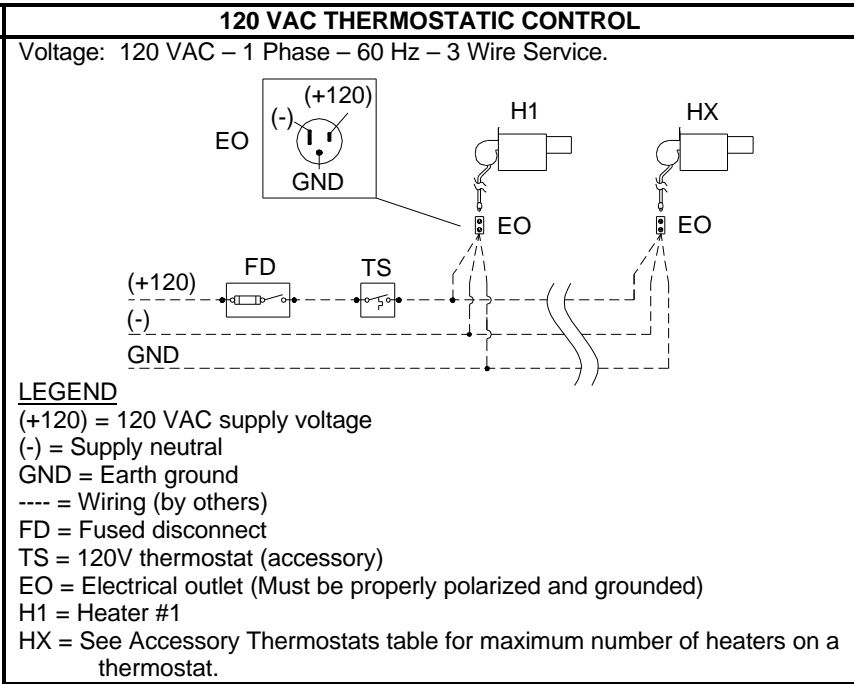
**120 VAC THERMOSTATIC CONTROL**

Voltage: 120 VAC – 1 Phase – 60 Hz – 3 Wire Service.

EO (-) (+120) GND

H1 HX

EO EO

FD TS

(+120)

(-)

GND

LEGEND
(+120) = 120 VAC supply voltage
(-) = Supply neutral
GND = Earth ground
---- = Wiring (by others)
FD = Fused disconnect
TS = 120V thermostat (accessory)
EO = Electrical outlet (Must be properly polarized and grounded)
H1 = Heater #1
HX = See Accessory Thermostats table for maximum number of heaters on a thermostat.